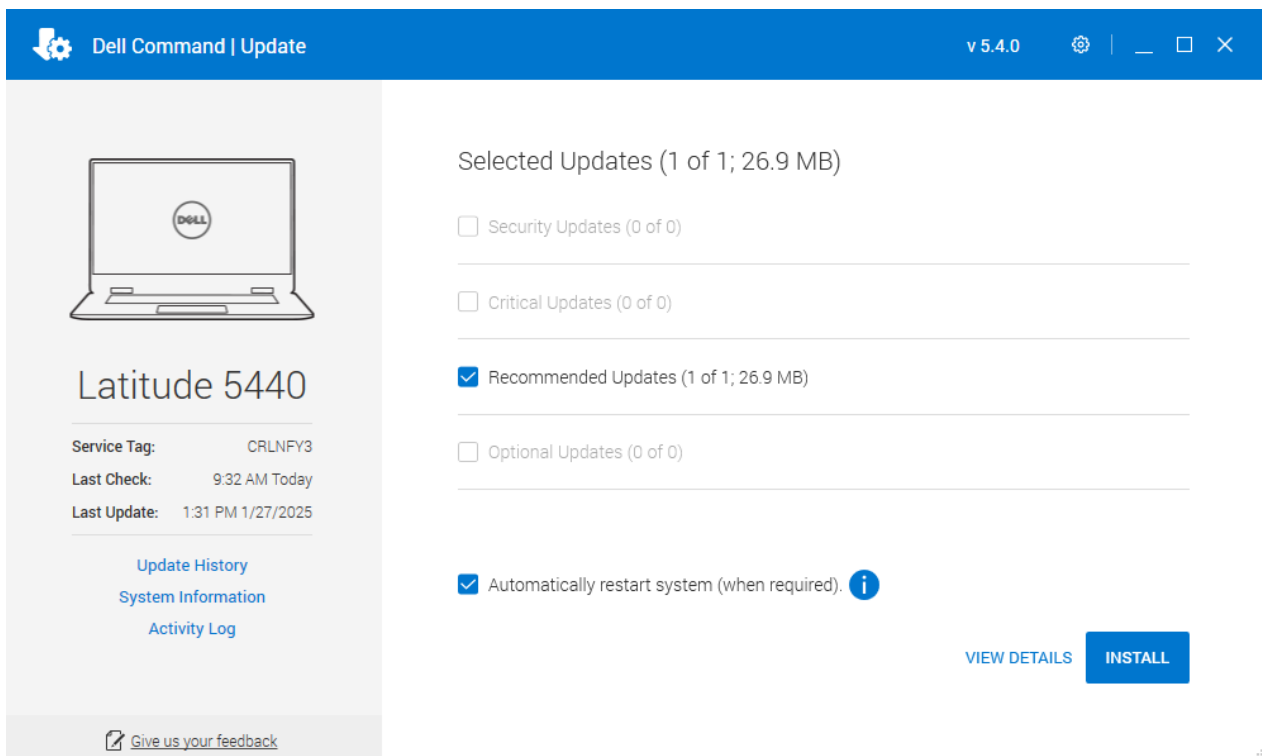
Dell Command | Update

v 5.4.0

DELL

Latitude 5440

| Service Tag: | CRLNFY3 |
|---|---|
| Last Check: | 9:32 AM Today |
| Last Update: | 1:31 PM 1/27/2025 |

Update History
System Information
Activity Log

Give us your feedback

Selected Updates (1 of 1; 26.9 MB)

Security Updates (0 of 0)

Critical Updates (0 of 0)

Recommended Updates (1 of 1; 26.9 MB)

Optional Updates (0 of 0)

Automatically restart system (when required).

VIEW DETAILS

INSTALL